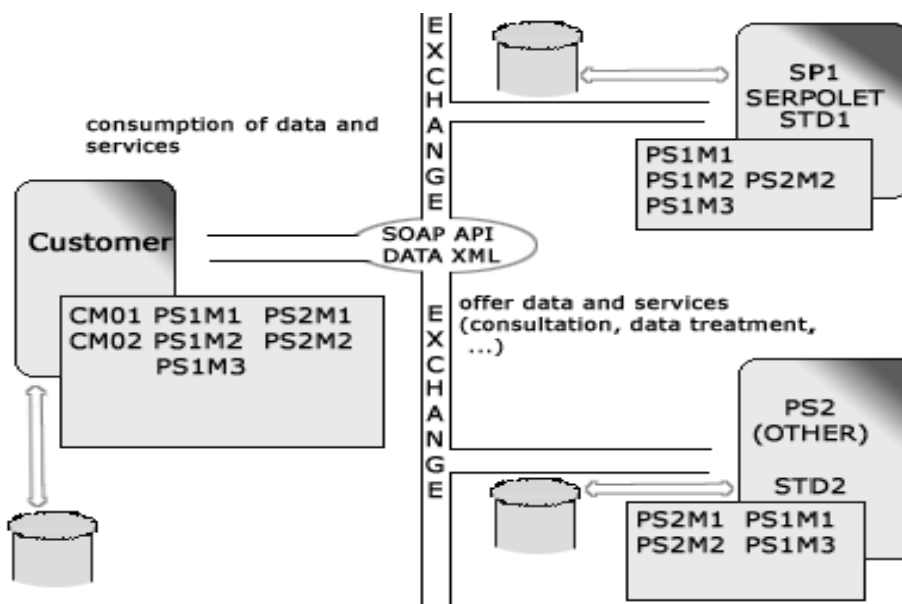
EXCHANGE

consumption of data and services

SP1
SERPOLET
STD1

PS1M1
PS1M2 PS2M2
PS1M3

Customer

SOAP API
DATA XML

CM01 PS1M1 PS2M1
CM02 PS1M2 PS2M2
PS1M3

EXCHANGE

offer data and services (consultation, data treatment, ...)

PS2
(OTHER)

STD2

PS2M1 PS1M1
PS2M2 PS1M3